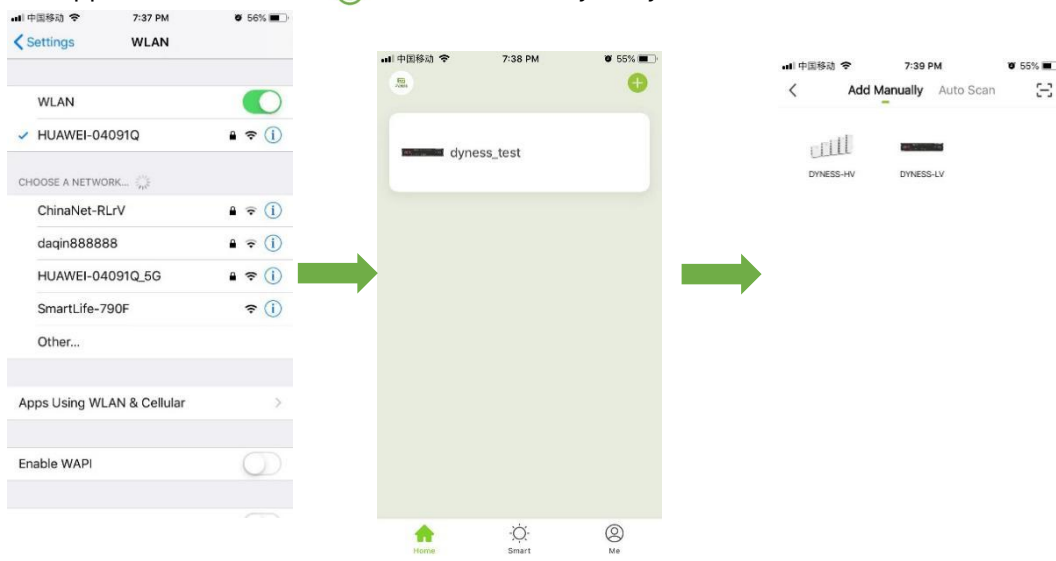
中国移动 7:37 PM 56%
Settings WLAN

WLAN
HUAWEI-04091Q

CHOOSE A NETWORK...
ChinaNet-RLrV
daqin888888
HUAWEI-04091Q_5G
SmartLife-790F
Other...

Apps Using WLAN & Cellular

Enable WAPI

中国移动 7:38 PM 55%

dyness_test

Home Smart Me

中国移动 7:39 PM 55%
Add Manually Auto Scan

DYNESS-HV DYNESS-LV